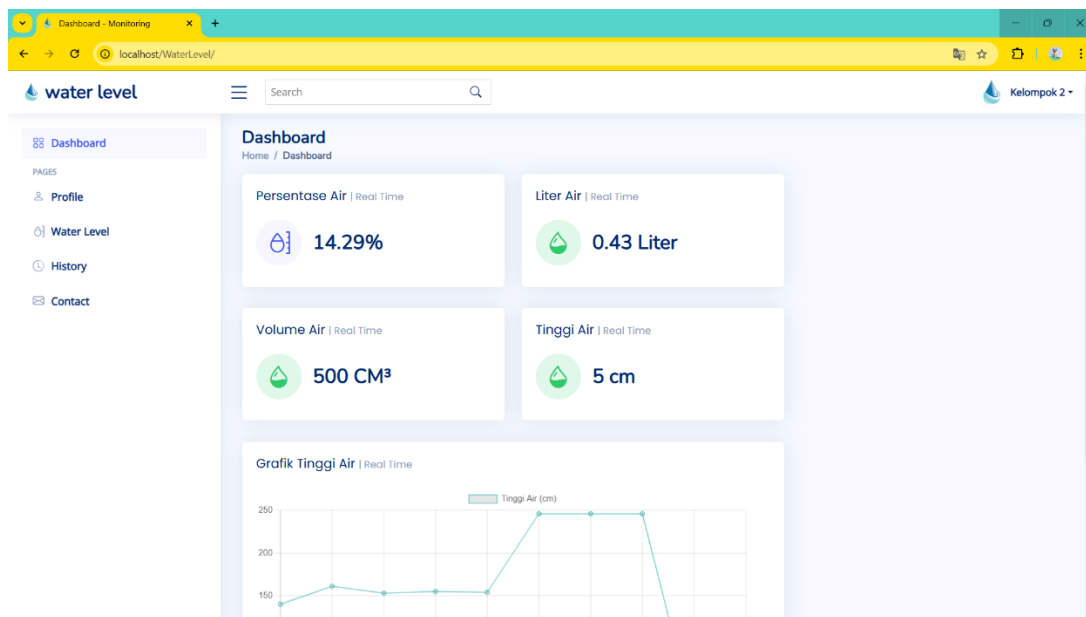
Dashboard - Monitoring
localhost/WaterLevel/

water level
Search
Kelompok 2

Dashboard
PAGES
Profile
Water Level
History
Contact

Dashboard
Home / Dashboard

Persentase Air | Real Time
14.29%

Liter Air | Real Time
0.43 Liter

Volume Air | Real Time
500 CM³

Tinggi Air | Real Time
5 cm

Grafik Tinggi Air | Real Time
Tinggi Air (cm)
250
200
150